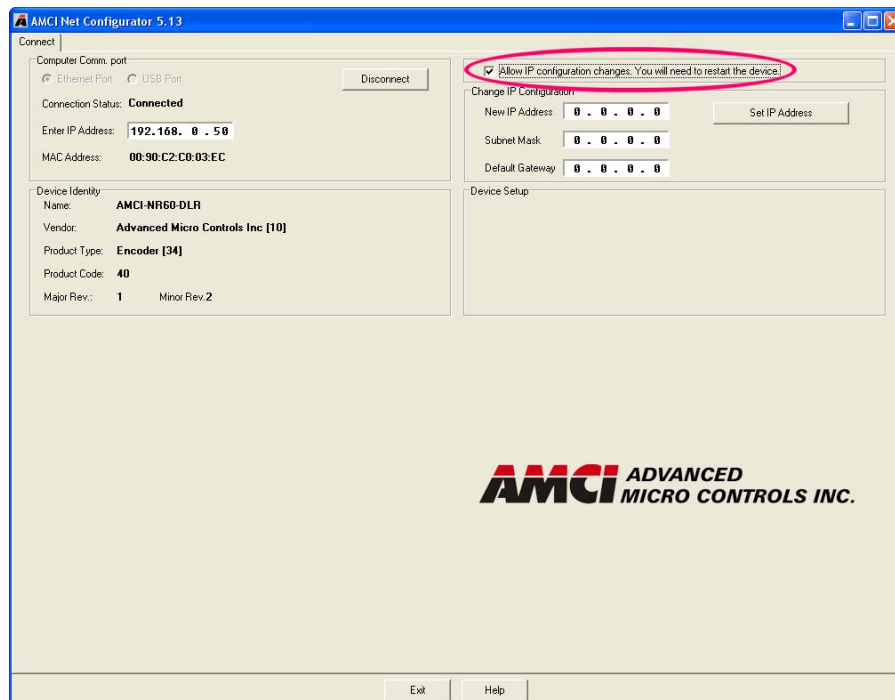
AMCI Net Configurator 5.13

Connect

Computer Comm. port

Ethernet Port USB Port

Disconnect

Connection Status: Connected

Enter IP Address: 192.168. 0 . 50

MAC Address: 00:90:C2:C0:03:EC

Allow IP configuration changes. You will need to restart the device.

Change IP Configuration

New IP Address 0 . 0 . 0 . 0

Set IP Address

Subnet Mask 0 . 0 . 0 . 0

Default Gateway 0 . 0 . 0 . 0

Device Identity

Name: AMCI-NR60-DLR

Vendor: Advanced Micro Controls Inc [10]

Product Type: Encoder [34]

Product Code: 40

Major Rev.: 1 Minor Rev.2

Device Setup

AMCI ADVANCED MICRO CONTROLS INC.

Exit

Help